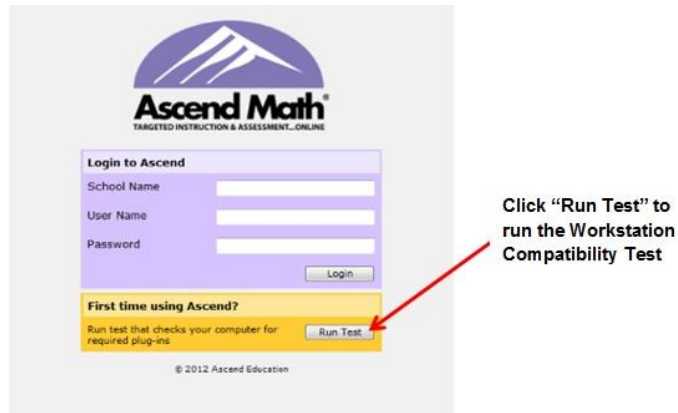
Ascend Math®
TARGETED INSTRUCTION & ASSESSMENT...ONLINE

Login to Ascend

School Name

User Name

Password

Login

First time using Ascend?

Run test that checks your computer for required plug-ins

Run Test

© 2012 Ascend Education

Click "Run Test" to run the Workstation Compatibility Test